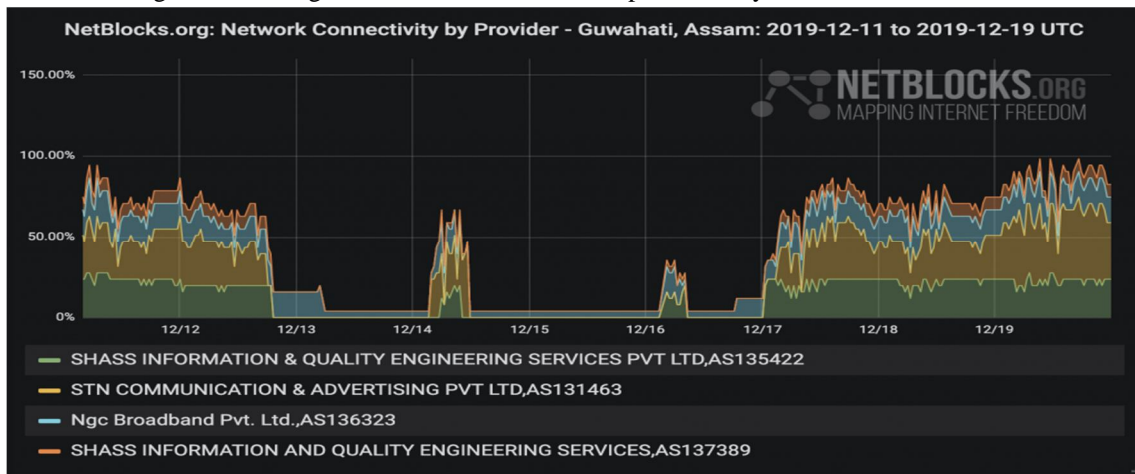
NetBlocks.org: Network Connectivity by Provider - Guwahati, Assam: 2019-12-11 to 2019-12-19 UTC

NETBLOCKS.ORG
MAPPING INTERNET FREEDOM

150.00%
100.00%
50.00%
0%

12/12
12/13
12/14
12/15
12/16
12/17
12/18
12/19

SHASS INFORMATION & QUALITY ENGINEERING SERVICES PVT LTD,AS135422
STN COMMUNICATION & ADVERTISING PVT LTD,AS131463
Ngc Broadband Pvt. Ltd.,AS136323
SHASS INFORMATION AND QUALITY ENGINEERING SERVICES,AS137389